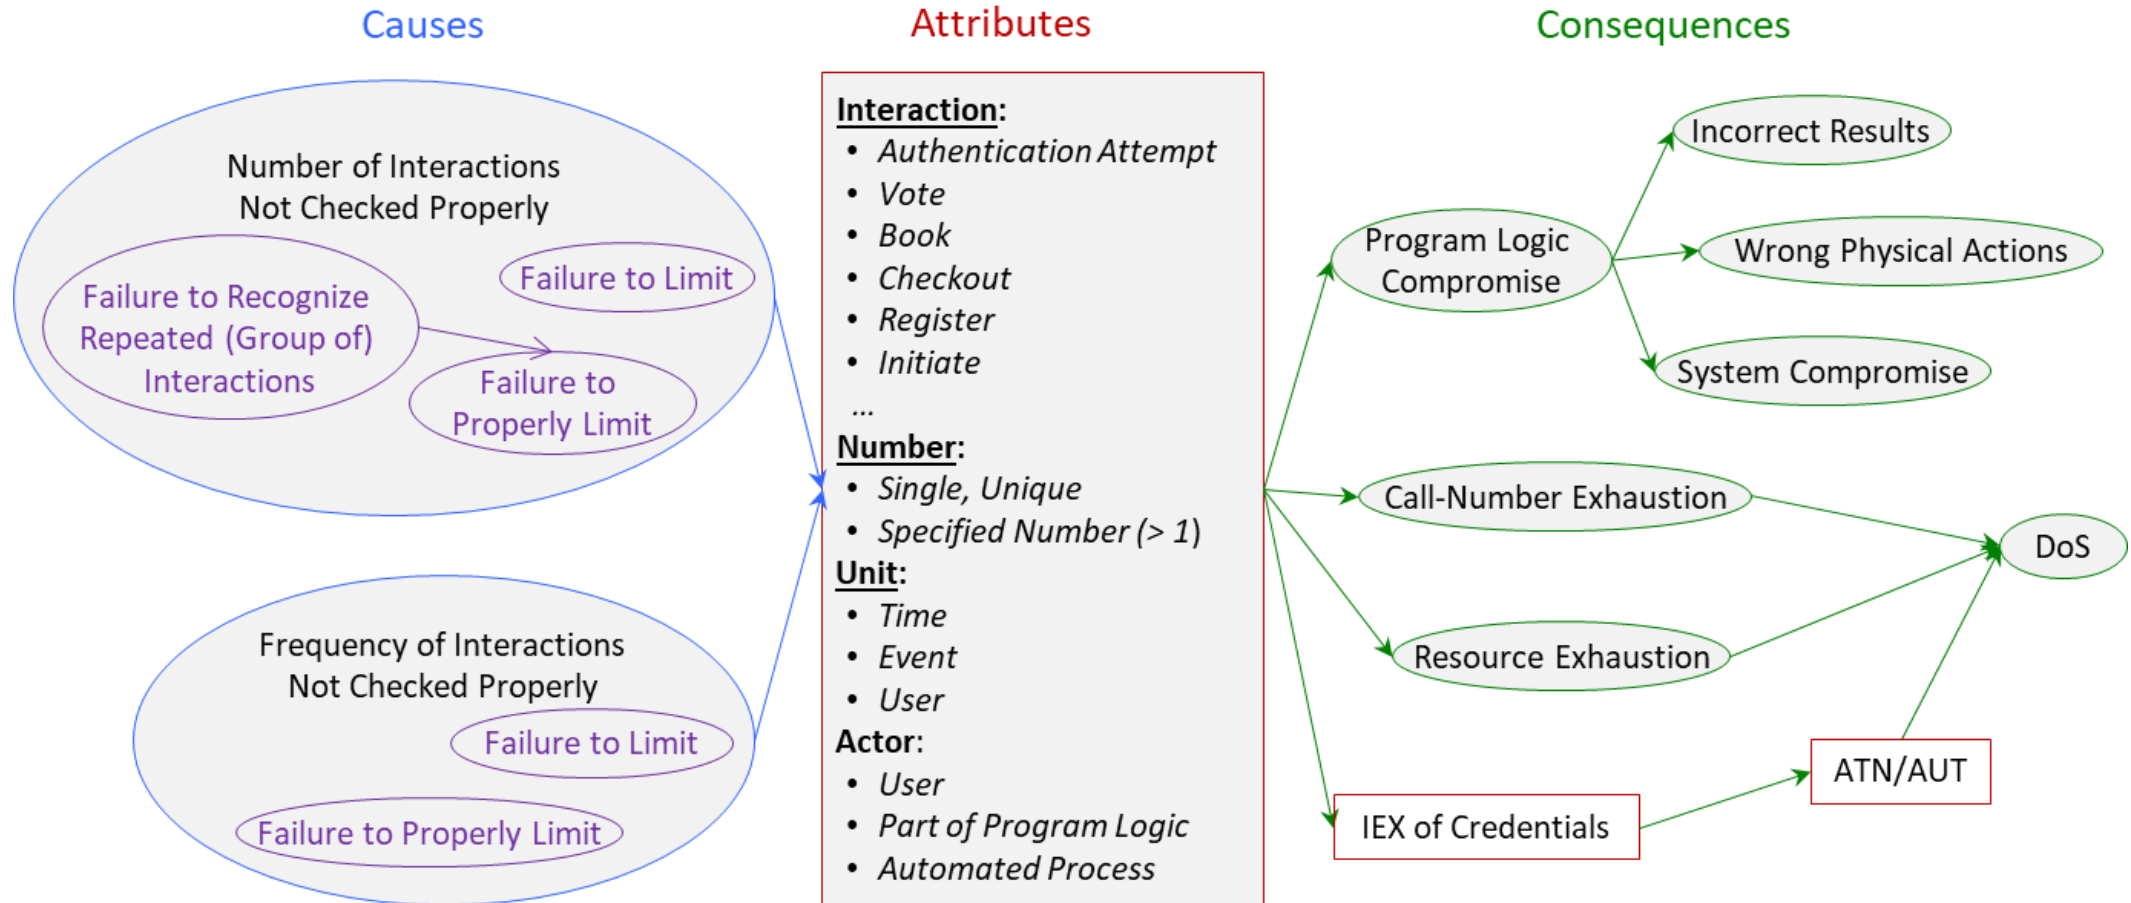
Causes

Number of Interactions Not Checked Properly

Failure to Recognize Repeated (Group of) Interactions

Failure to Limit

Failure to Properly Limit

Frequency of Interactions Not Checked Properly

Failure to Limit

Failure to Properly Limit

Attributes

**Interaction**:
- *Authentication Attempt*
- *Vote*
- *Book*
- *Checkout*
- *Register*
- *Initiate*

...

**Number**:
- *Single, Unique*
- *Specified Number (> 1)*

**Unit**:
- *Time*
- *Event*
- *User*

**Actor**:
- *User*
- *Part of Program Logic*
- *Automated Process*

Consequences

Incorrect Results

Program Logic Compromise

Wrong Physical Actions

System Compromise

Call-Number Exhaustion

DoS

Resource Exhaustion

ATN/AUT

IEX of Credentials